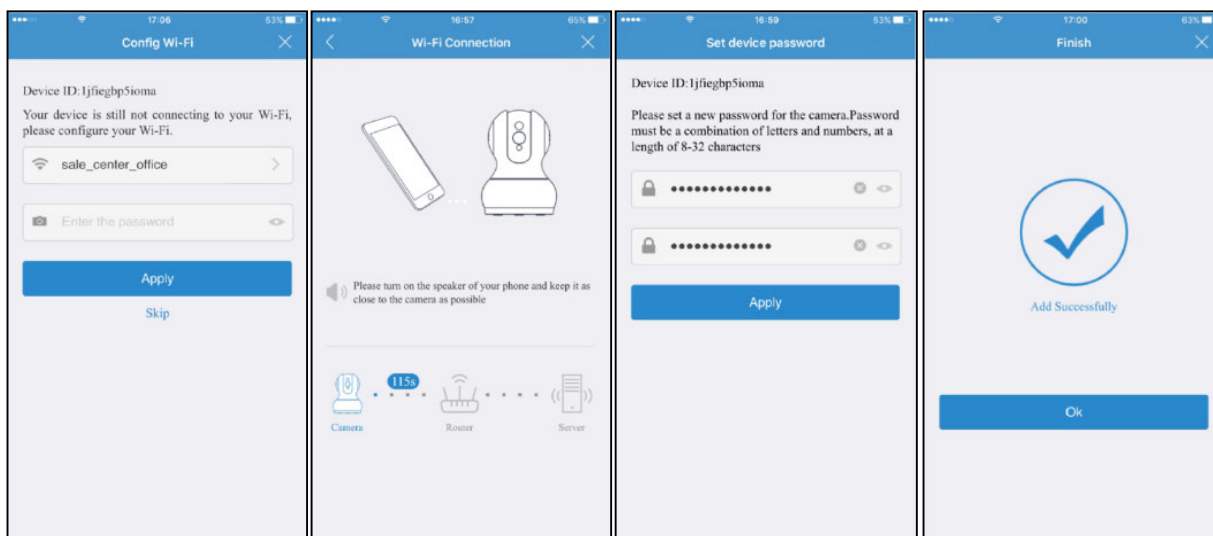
17:06 53%

Config Wi-Fi

Device ID:1jfiegbp5ioma

Your device is still not connecting to your Wi-Fi, please configure your Wi-Fi.

sale_center_office

Enter the password

Apply

Skip

16:57 65%

Wi-Fi Connection

Please turn on the speaker of your phone and keep it as close to the camera as possible

115s

Camera

Router

Server

16:59 53%

Set device password

Device ID:1jfiegbp5ioma

Please set a new password for the camera.Password must be a combination of letters and numbers, at a length of 8-32 characters

•••••••••••••

•••••••••••••

Apply

17:00 63%

Finish

Add Successfully

Ok